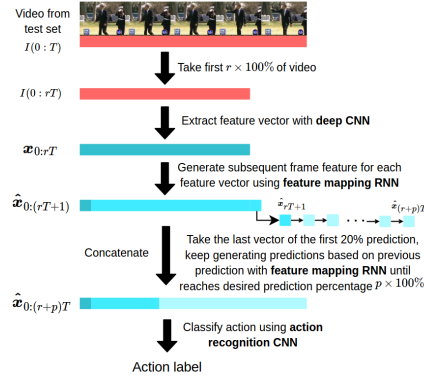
Video from test set

$I(0:T)$

Take first $r \times 100\%$ of video

$I(0:rT)$

Extract feature vector with **deep CNN**

$\boldsymbol{x}_{0:rT}$

Generate subsequent frame feature for each feature vector using **feature mapping RNN**

$\hat{\boldsymbol{x}}_{0:(rT+1)}$

$\hat{\boldsymbol{x}}_{rT+1}$

$\hat{\boldsymbol{x}}_{(r+p)T}$

Concatenate

Take the last vector of the first 20% prediction, keep generating predictions based on previous prediction with **feature mapping RNN** until reaches desired prediction percentage $p \times 100\%$

$\hat{\boldsymbol{x}}_{0:(r+p)T}$

Classify action using **action recognition CNN**

Action label